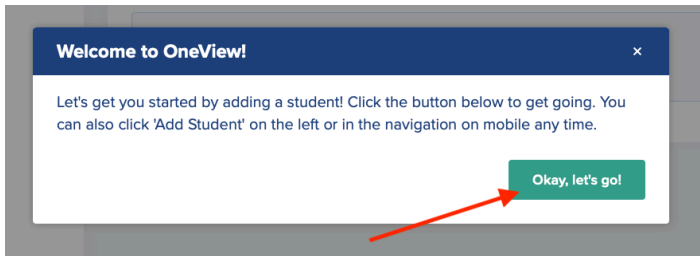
Welcome to OneView!

×

Let's get you started by adding a student! Click the button below to get going. You can also click 'Add Student' on the left or in the navigation on mobile any time.

Okay, let's go!